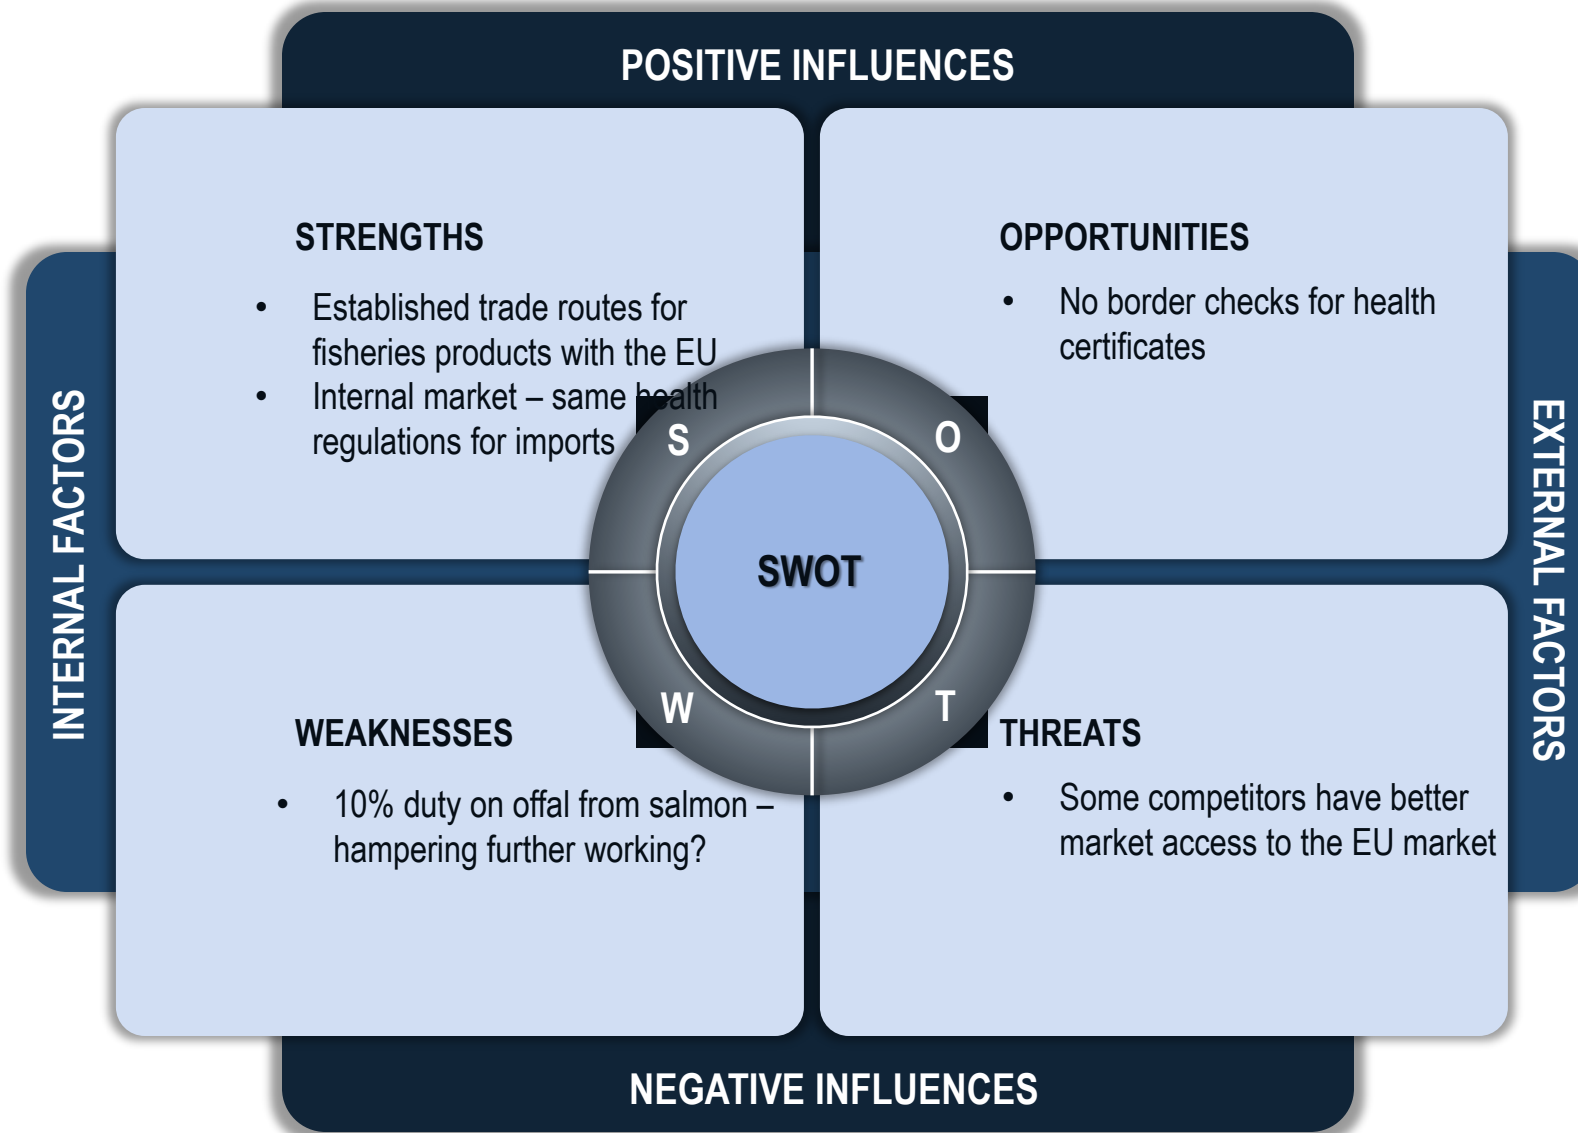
POSITIVE INFLUENCES

INTERNAL FACTORS

STRENGTHS

- Established trade routes for fisheries products with the EU
- Internal market – same health regulations for imports

OPPORTUNITIES

- No border checks for health certificates

EXTERNAL FACTORS

S

O

SWOT

W

T

WEAKNESSES

- 10% duty on offal from salmon – hampering further working?

THREATS

- Some competitors have better market access to the EU market

NEGATIVE INFLUENCES